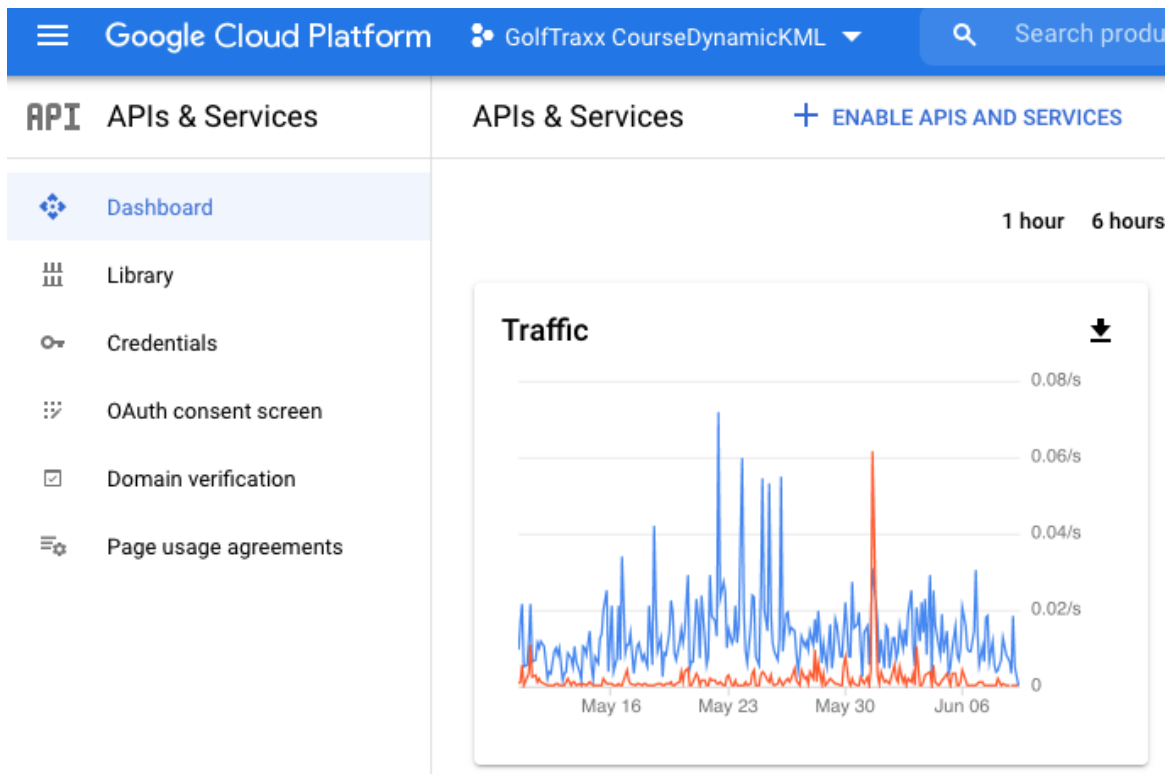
Google Cloud Platform
GolfTraxx CourseDynamicKML
Search produ

API APIs & Services
APIs & Services
+ ENABLE APIS AND SERVICES

Dashboard
Library
Credentials
OAuth consent screen
Domain verification
Page usage agreements

1 hour 6 hours

Traffic

0.08/s
0.06/s
0.04/s
0.02/s
0

May 16 May 23 May 30 Jun 06